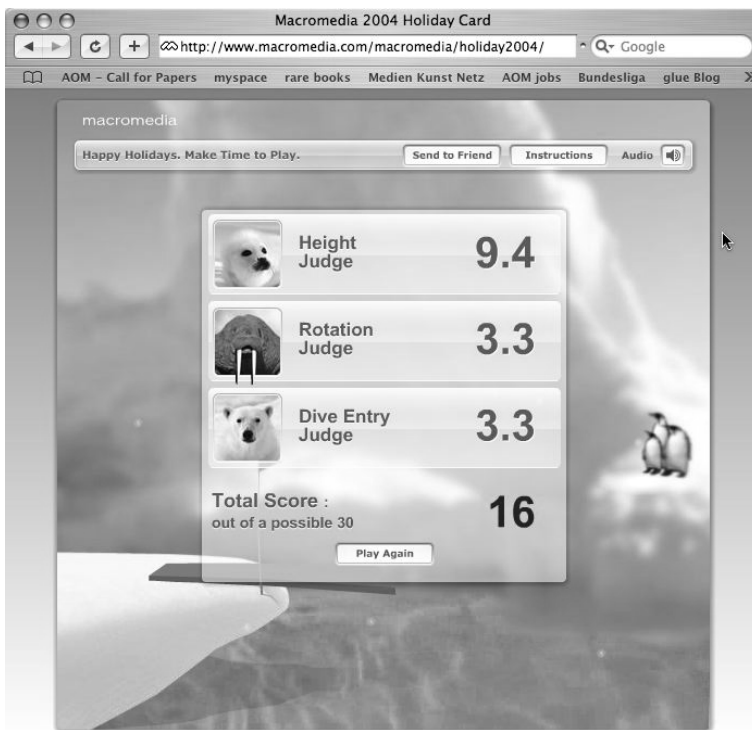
Macromedia 2004 Holiday Card

http://www.macromedia.com/macromedia/holiday2004/

Q▾ Google

AOM – Call for Papers myspace rare books Medien Kunst Netz AOM jobs Bundesliga glue Blog

macromedia

Happy Holidays. Make Time to Play.

Send to Friend

Instructions

Audio

Height Judge 9.4

Rotation Judge 3.3

Dive Entry Judge 3.3

Total Score : out of a possible 30 16

Play Again